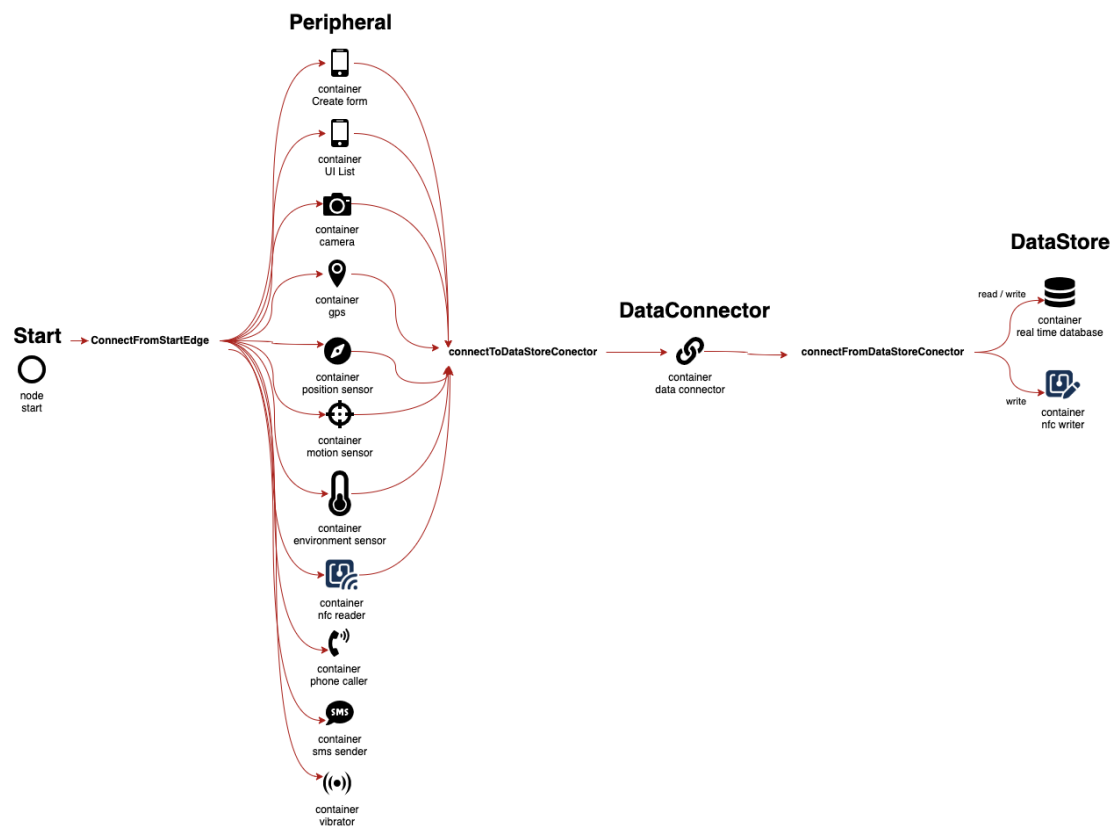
Peripheral

container
Create form

container
UI List

container
camera

container
gps

container
position sensor

container
motion sensor

container
environment sensor

container
nfc reader

container
phone caller

SMS

container
sms sender

container
vibrator

Start

node
start

ConnectFromStartEdge

connectToDataStoreConector

DataConnector

container
data connector

connectFromDataStoreConector

DataStore

read / write

container
real time database

write

container
nfc writer